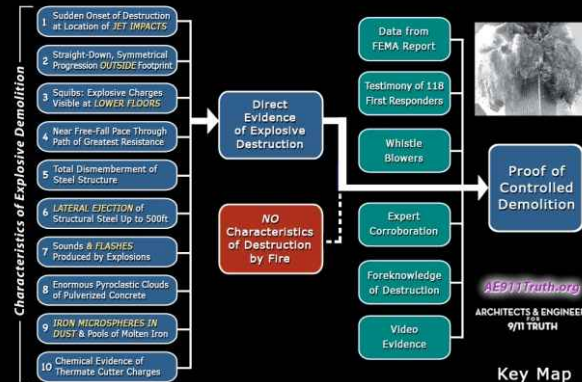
Characteristics of Explosive Demolition

1 Sudden Onset of Destruction at Location of JET IMPACTS

2 Straight-Down, Symmetrical Progression OUTSIDE Footprint

3 Squibs: Explosive Charges Visible at LOWER FLOORS

4 Near Free-Fall Pace Through Path of Greatest Resistance

5 Total Dismemberment of Steel Structure

6 LATERAL EJECTION of Structural Steel Up to 500ft

7 Sounds & FLASHES Produced by Explosions

8 Enormous Pyroclastic Clouds of Pulverized Concrete

9 IRON MICROSPHERES IN DUST & Pools of Molten Iron

10 Chemical Evidence of Thermate Cutter Charges

Direct Evidence of Explosive Destruction

NO Characteristics of Destruction by Fire

Data from FEMA Report

Testimony of 118 First Responders

Whistle Blowers

Expert Corroboration

Foreknowledge of Destruction

Video Evidence

Proof of Controlled Demolition

AE911Truth.org

ARCHITECTS & ENGINEERS FOR 9/11 TRUTH

Key Map